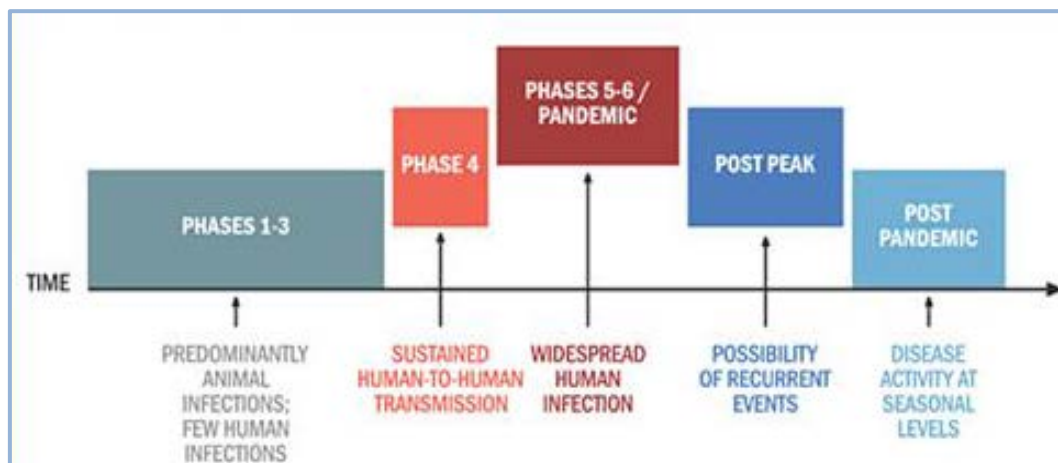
PHASES 1-3

PHASE 4

PHASES 5-6 / PANDEMIC

POST PEAK

POST PANDEMIC

TIME

PREDOMINANTLY ANIMAL INFECTIONS; FEW HUMAN INFECTIONS

SUSTAINED HUMAN-TO-HUMAN TRANSMISSION

WIDESPREAD HUMAN INFECTION

POSSIBILITY OF RECURRENT EVENTS

DISEASE ACTIVITY AT SEASONAL LEVELS